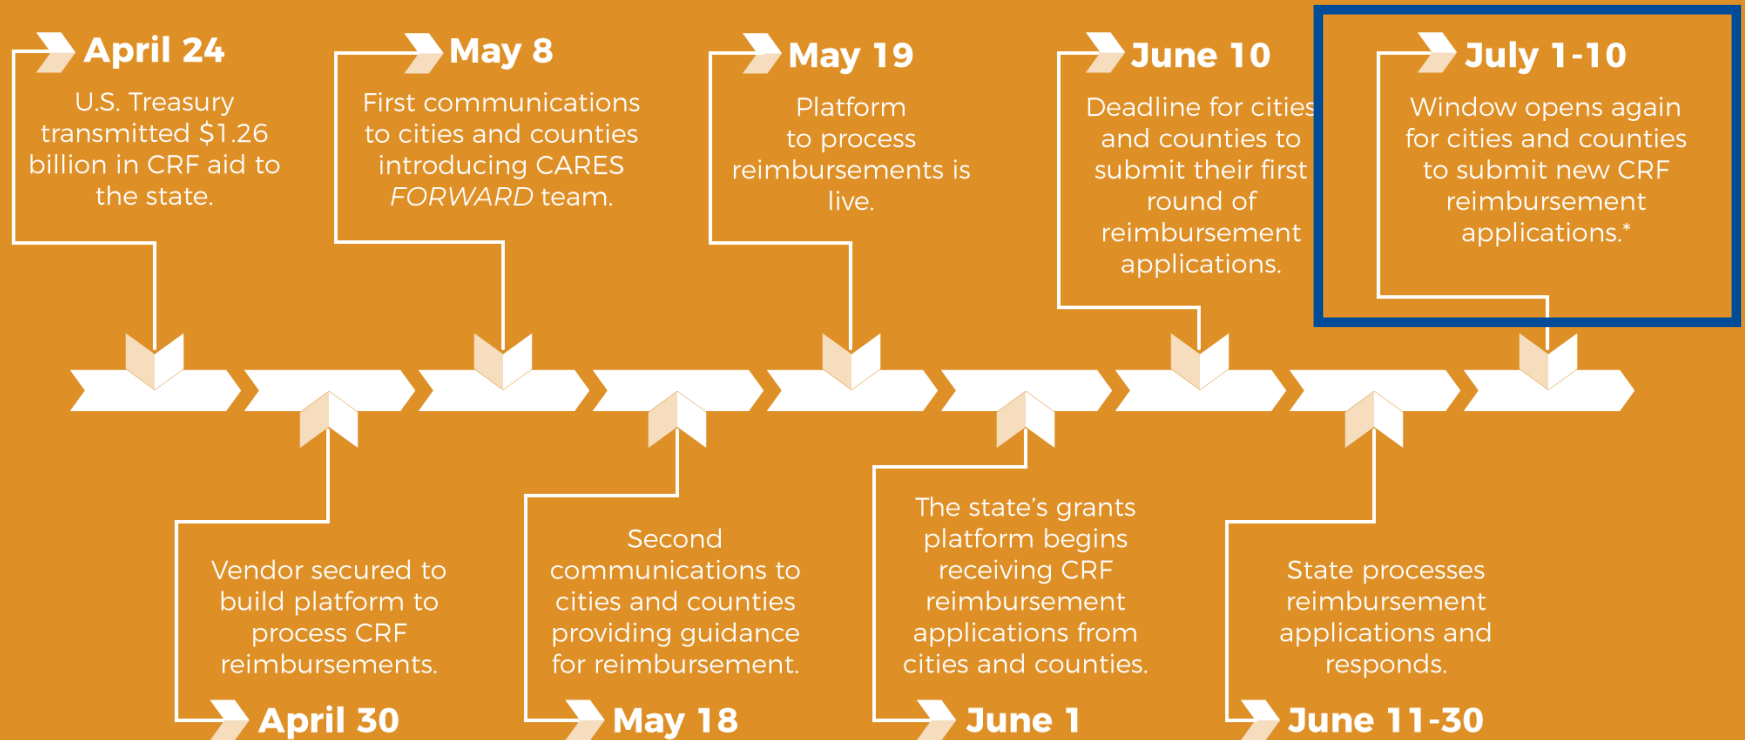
April 24
U.S. Treasury transmitted $1.26 billion in CRF aid to the state.

May 8
First communications to cities and counties introducing CARES FORWARD team.

May 19
Platform to process reimbursements is live.

June 10
Deadline for cities and counties to submit their first round of reimbursement applications.

July 1-10
Window opens again for cities and counties to submit new CRF reimbursement applications.*

Vendor secured to build platform to process CRF reimbursements.
April 30

Second communications to cities and counties providing guidance for reimbursement.
May 18

The state's grants platform begins receiving CRF reimbursement applications from cities and counties.
June 1

State processes reimbursement applications and responds.
June 11-30